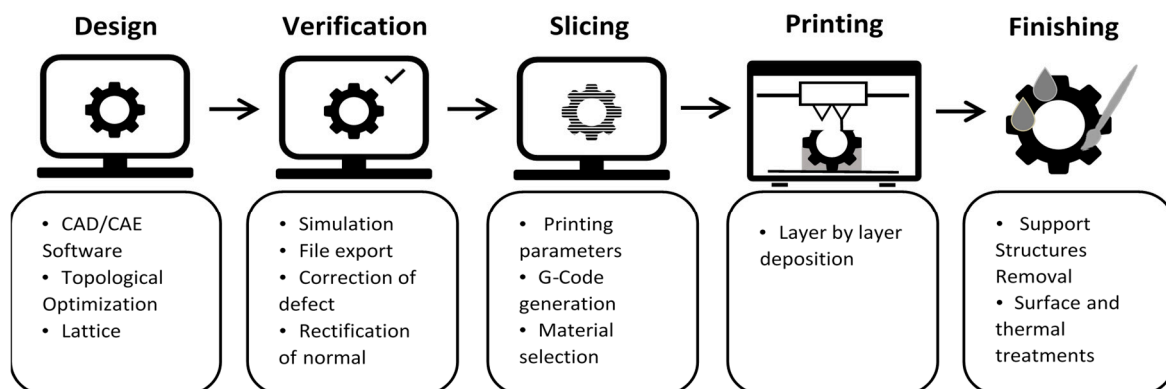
Design

• CAD/CAE Software
• Topological Optimization
• Lattice

Verification

• Simulation
• File export
• Correction of defect
• Rectification of normal

Slicing

• Printing parameters
• G-Code generation
• Material selection

Printing

• Layer by layer deposition

Finishing

• Support Structures Removal
• Surface and thermal treatments